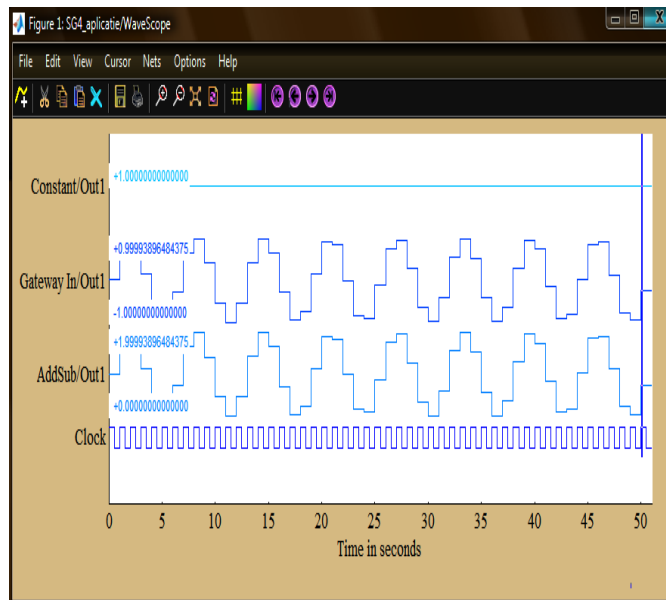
Figure 1: SG4_aplicatie/WaveScope

File Edit View Cursor Nets Options Help

Constant/Out1
+1.00000000000000

Gateway In/Out1
+0.99993896484375
-1.00000000000000

AddSub/Out1
+1.99993896484375
+0.00000000000000

Clock

0 5 10 15 20 25 30 35 40 45 50

Time in seconds